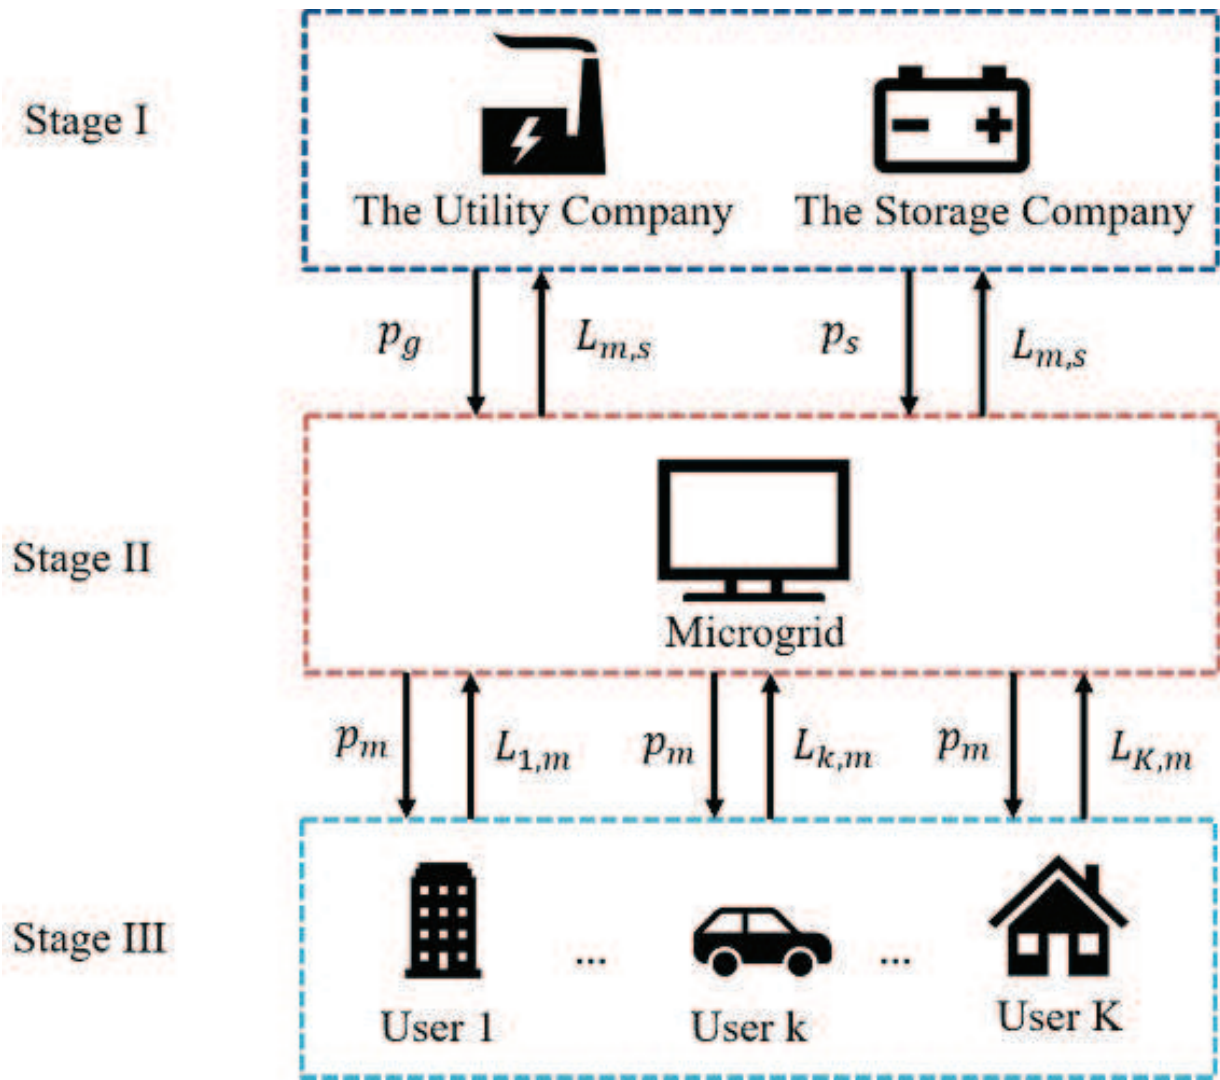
Stage I

The Utility Company

The Storage Company

$p_g$

$L_{m,s}$

$p_s$

$L_{m,s}$

Stage II

Microgrid

$p_m$

$L_{1,m}$

$p_m$

$L_{k,m}$

$p_m$

$L_{K,m}$

Stage III

User 1

...

User k

...

User K